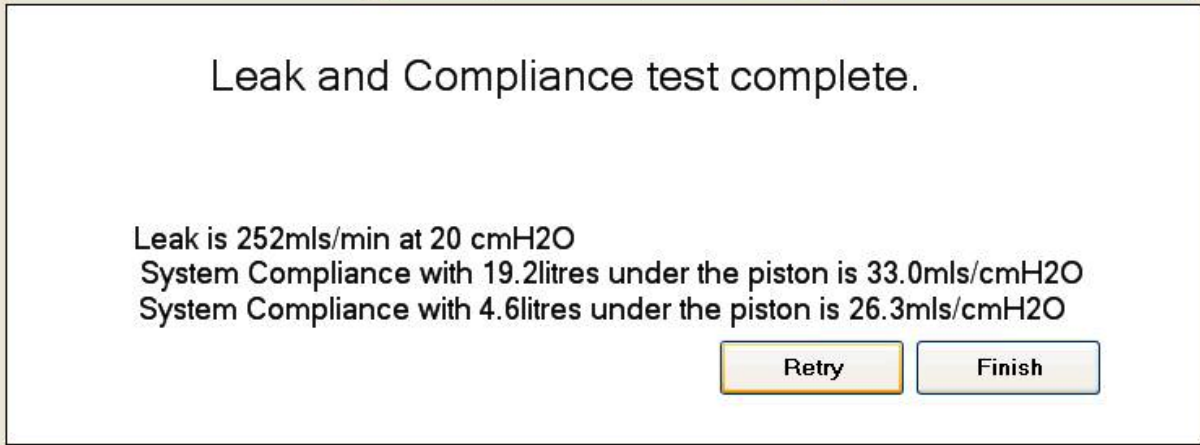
Leak and Compliance test complete.

Leak is 252mls/min at 20 cmH2O
System Compliance with 19.2litres under the piston is 33.0mls/cmH2O
System Compliance with 4.6litres under the piston is 26.3mls/cmH2O

Retry
Finish